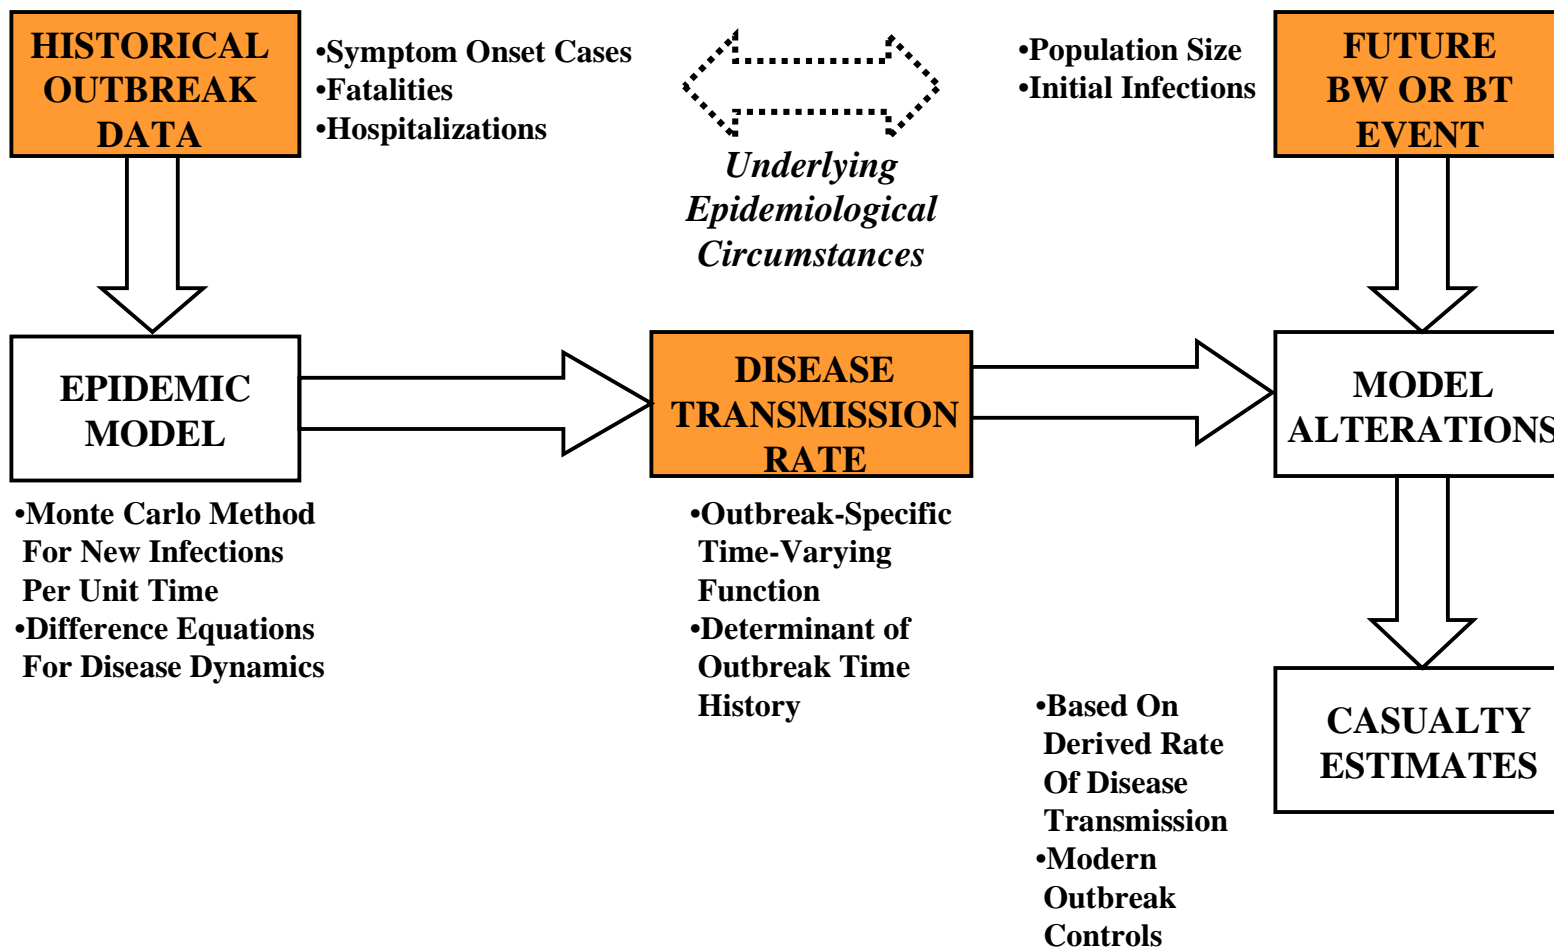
HISTORICAL OUTBREAK DATA

•Symptom Onset Cases
•Fatalities
•Hospitalizations

Underlying Epidemiological Circumstances

•Population Size
•Initial Infections

FUTURE BW OR BT EVENT

EPIDEMIC MODEL

DISEASE TRANSMISSION RATE

MODEL ALTERATIONS

•Monte Carlo Method For New Infections Per Unit Time
•Difference Equations For Disease Dynamics

•Outbreak-Specific Time-Varying Function
•Determinant of Outbreak Time History

•Based On Derived Rate Of Disease Transmission
•Modern Outbreak Controls

CASUALTY ESTIMATES